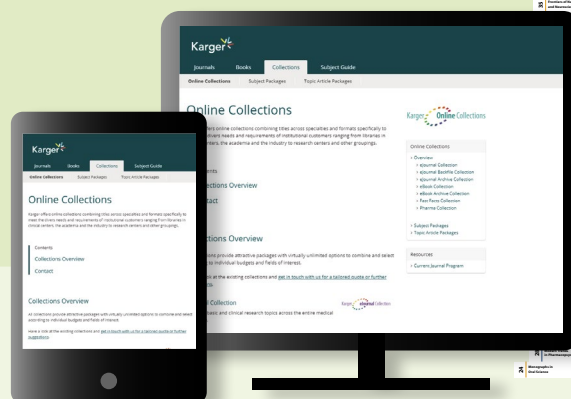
Karger

Journals Books Collections Subject Guide

Online Collections Subject Packages Topic Article Packages

Online Collections

Karger offers online collections combining titles across specialties and formats specifically to meet the diverse needs and requirements of institutional customers ranging from libraries in clinical centers, the academia and the industry to research centers and other groupings.

Contents

Collections Overview

Contact

Collections Overview

All collections provide attractive packages with virtually unlimited options to combine and select according to individual budgets and fields of interest.

Have a look at the existing collections and get in touch with us for a tailored quote or further suggestions.

Karger

Journals Books Collections Subject Guide

Online Collections Subject Packages Topic Article Packages

Online Collections

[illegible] online collections combining titles across specialties and formats specifically to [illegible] diverse needs and requirements of institutional customers ranging from libraries in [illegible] centers, the academia and the industry to research centers and other groupings.

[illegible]ents

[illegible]ctions Overview

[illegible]tact

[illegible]ctions Overview

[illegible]ctions provide attractive packages with virtually unlimited options to combine and select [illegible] to individual budgets and fields of interest.

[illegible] at the existing collections and get in touch with us for a tailored quote or further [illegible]

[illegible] Collection

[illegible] basic and clinical research topics across the entire medical

Karger Online Collections

Karger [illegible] Collection

Online Collections

› Overview
› eJournal Collection
› eJournal Backfile Collection
› eJournal Archive Collection
› eBook Collection
› eBook Archive Collection
› Fast Facts Collection
› Pharma Collection

› Subject Packages
› Topic Article Packages

Resources

› Current Journal Program

Frontiers of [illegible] and Neuroscience

Monographs in Oral Science